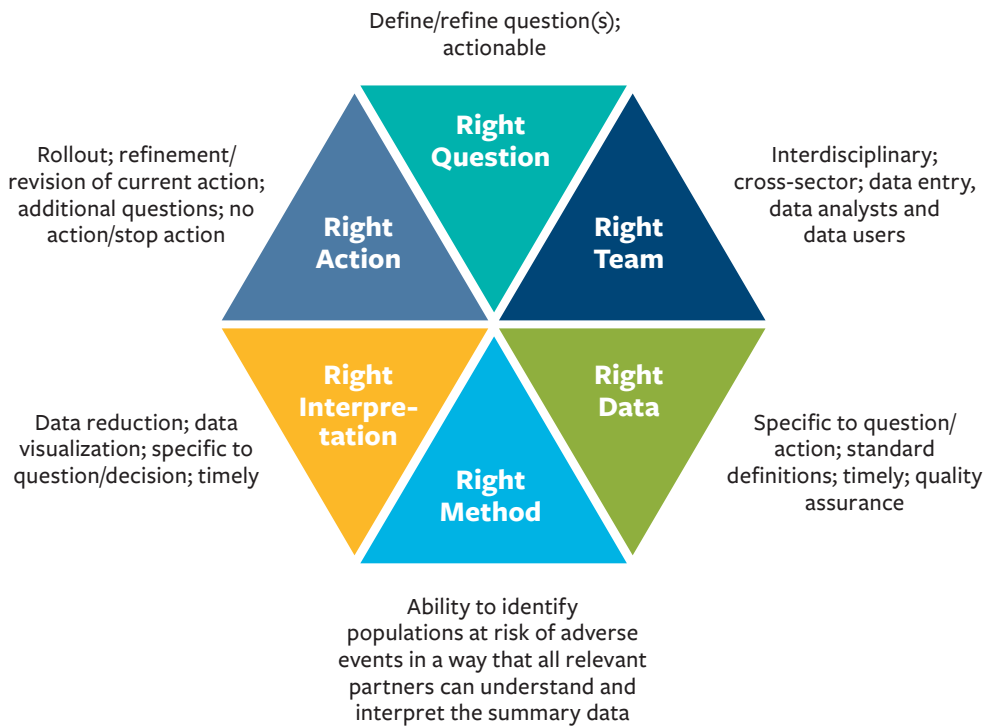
Define/refine question(s); actionable

Rollout; refinement/ revision of current action; additional questions; no action/stop action

Right Question

Interdisciplinary; cross-sector; data entry, data analysts and data users

Right Action

Right Team

Right Interpretation

Right Data

Data reduction; data visualization; specific to question/decision; timely

Specific to question/ action; standard definitions; timely; quality assurance

Right Method

Ability to identify populations at risk of adverse events in a way that all relevant partners can understand and interpret the summary data